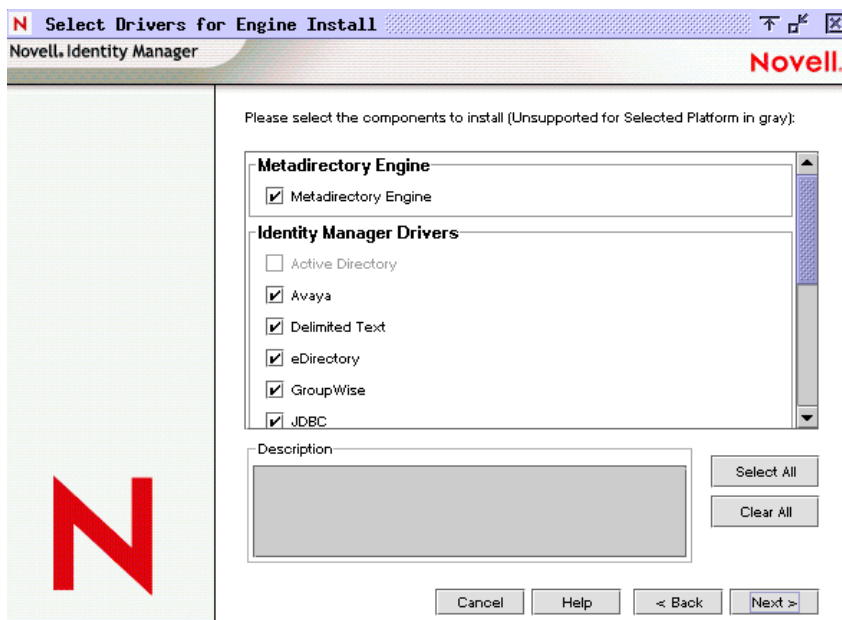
N Select Drivers for Engine Install

Novell. Identity Manager

Novell.

Please select the components to install (Unsupported for Selected Platform in gray):

Metadirectory Engine

Metadirectory Engine

Identity Manager Drivers

Active Directory

Avaya

Delimited Text

eDirectory

GroupWise

JDBC

Description

Select All

Clear All

N

Cancel

Help

< Back

Next >